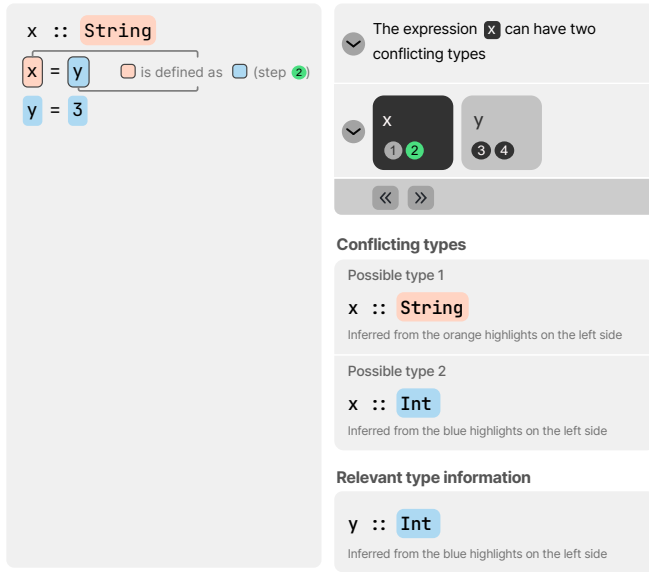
x :: String

x = y  is defined as  (step 2)

y = 3

The expression x can have two conflicting types

x
1 2

y
3 4

« »

Conflicting types

Possible type 1

x :: String

Inferred from the orange highlights on the left side

Possible type 2

x :: Int

Inferred from the blue highlights on the left side

Relevant type information

y :: Int

Inferred from the blue highlights on the left side